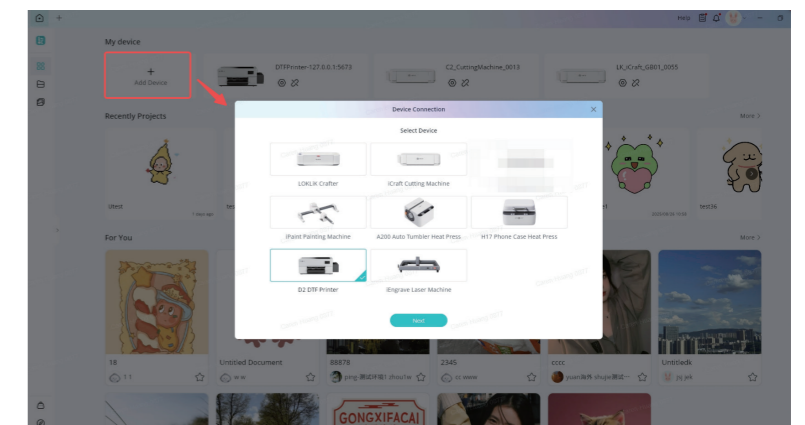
Help

My device

+
Add Device

DTFPrinter-127.0.0.1:5673

C2_CuttingMachine_0013

LK_iCraft_GB01_0055

Recently Projects

More >

Device Connection

Select Device

LOKLIK Crafter

iCraft Cutting Machine

iPaint Painting Machine

A200 Auto Tumbler Heat Press

H17 Phone Case Heat Press

D2 DTF Printer

iEngrave Laser Machine

Next

test

test36

For You

More >

18

Untitled Document

88878

2345

cccc

Untitleds

GONGXIFACAI